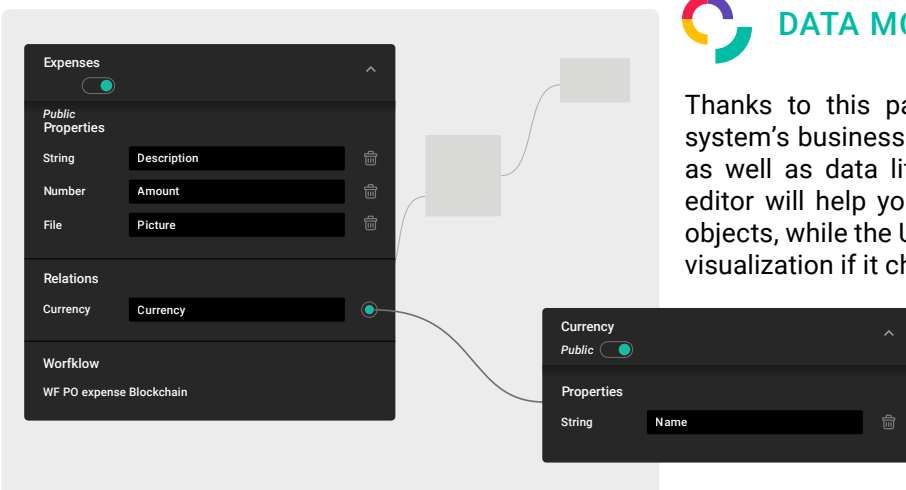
Expenses

Public
Properties

String Description

Number Amount

File Picture

Relations

Currency Currency

Worfklow

WF PO expense Blockchain

DATA MO

Thanks to this pa system's business as well as data li editor will help yo objects, while the U visualization if it ch

Currency
Public

Properties

String Name